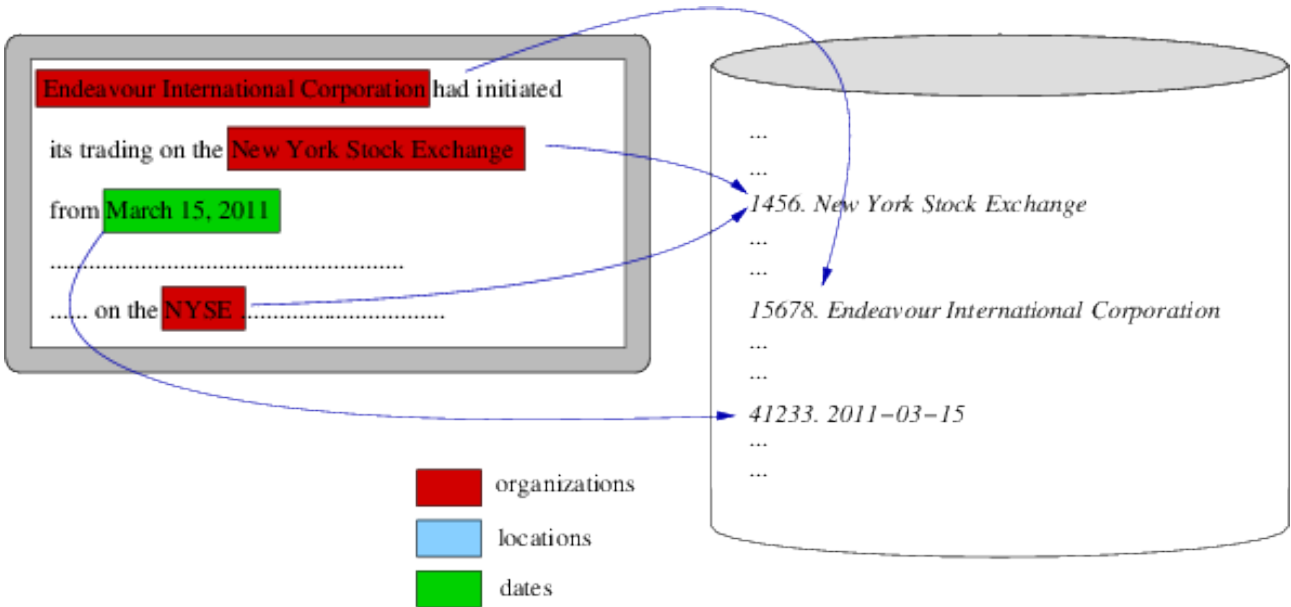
Endeavour International Corporation had initiated its trading on the New York Stock Exchange from March 15, 2011

....................................................................

...... on the NYSE ...............................

...
...
1456. New York Stock Exchange
...
...
15678. Endeavour International Corporation
...
...
41233. 2011−03−15
...
...

organizations
locations
dates